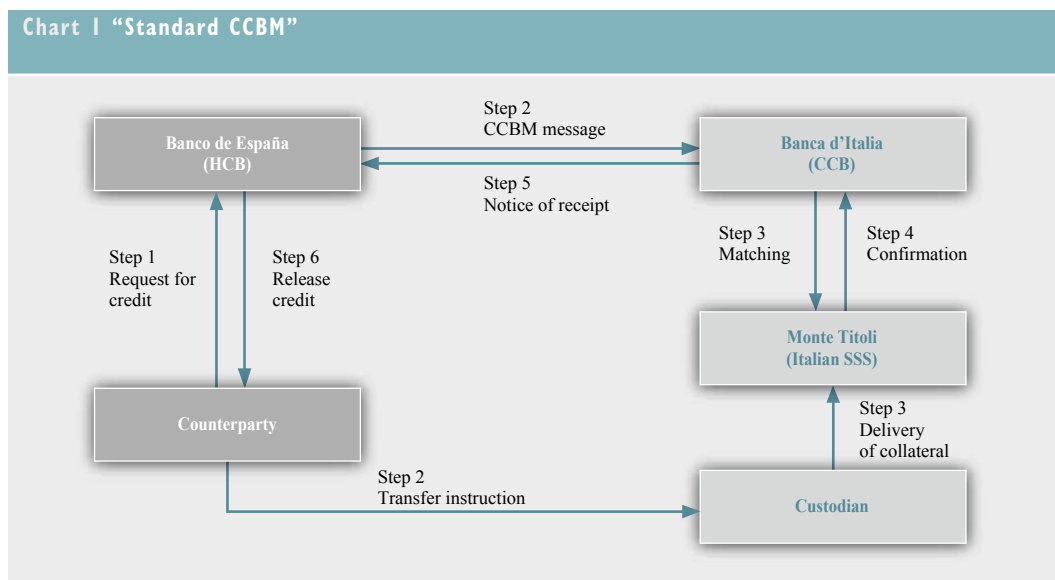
Chart 1 "Standard CCBM"

Banco de España
(HCB)

Step 2
CCBM message

Banca d'Italia
(CCB)

Step 5
Notice of receipt

Step 1
Request for credit

Step 6
Release credit

Step 3
Matching

Step 4
Confirmation

Monte Titoli
(Italian SSS)

Counterparty

Step 3
Delivery
of collateral

Step 2
Transfer instruction

Custodian